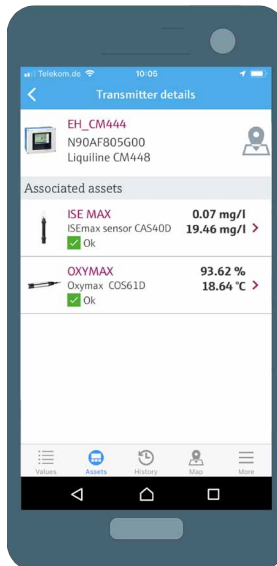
Telekom.de 10:05

Transmitter details

EH_CM444
N90AF805G00
Liquiline CM448

Associated assets

ISE MAX
ISEmax sensor CAS40D
Ok
0.07 mg/l
19.46 mg/l

OXYMAX
Oxymax COS61D
Ok
93.62 %
18.64 °C

Values Assets History Map More